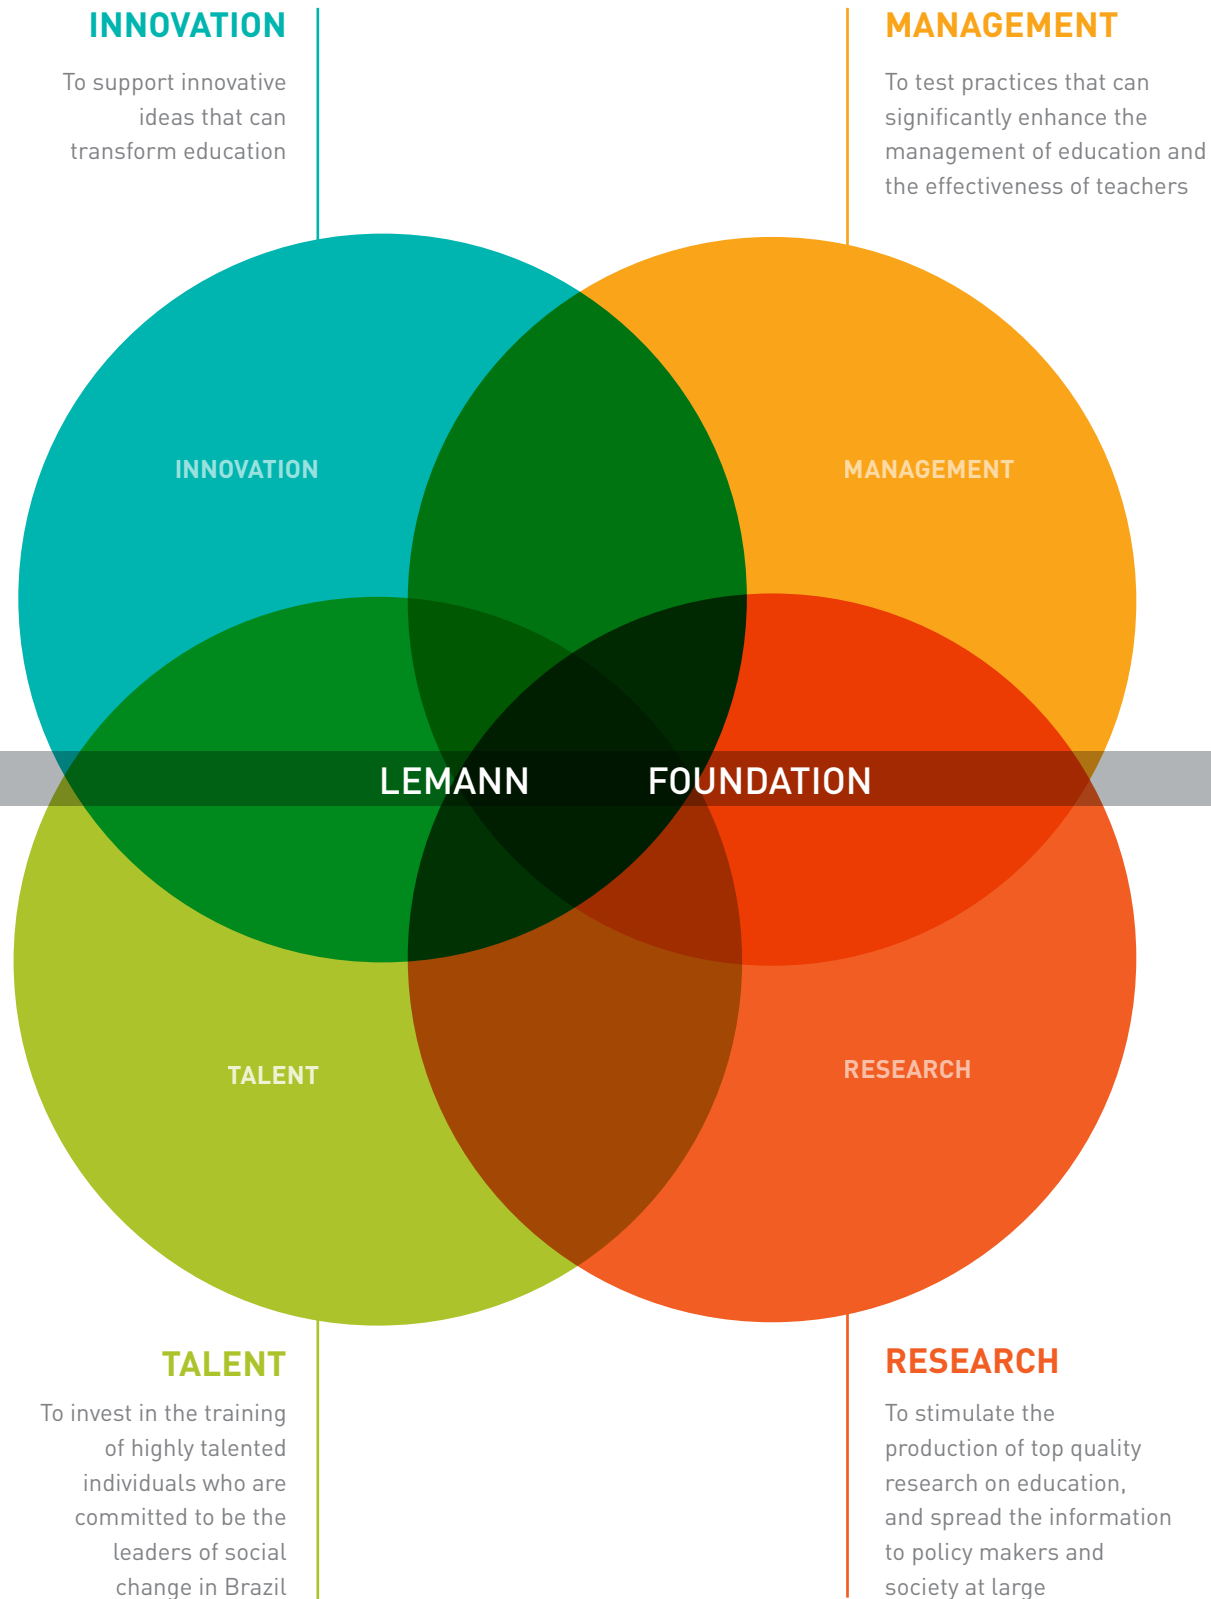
INNOVATION

To support innovative ideas that can transform education

MANAGEMENT

To test practices that can significantly enhance the management of education and the effectiveness of teachers

INNOVATION

MANAGEMENT

LEMANN FOUNDATION

TALENT

RESEARCH

TALENT

To invest in the training of highly talented individuals who are committed to be the leaders of social change in Brazil

RESEARCH

To stimulate the production of top quality research on education, and spread the information to policy makers and society at large